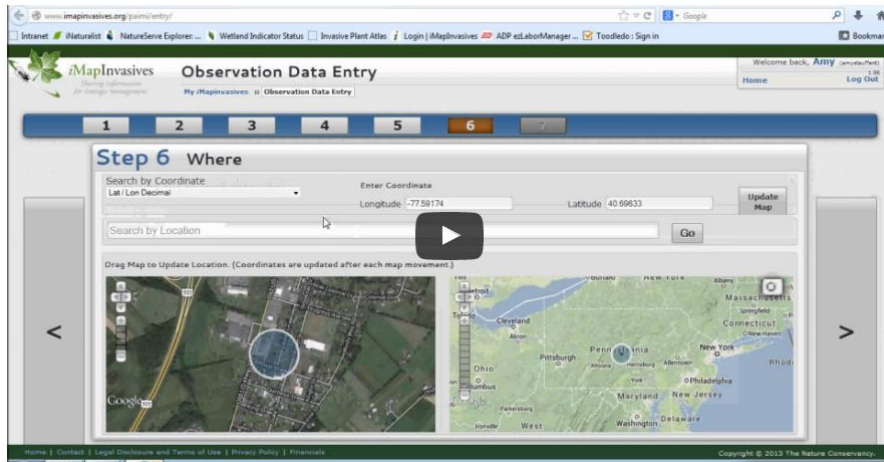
www.imapinvasives.org/paimi/entry/

Google

Intranet iNaturalist NatureServe Explorer: ... Wetland Indicator Status Invasive Plant Atlas Login | iMapInvasives ADP ezLaborManager ... Toodledo : Sign in

Bookmar

iMapInvasives

Observation Data Entry

My iMapInvasives :: Observation Data Entry

Welcome back, Amy

Home

Log Out

1 2 3 4 5 6 7

Step 6 Where

Search by Coordinate

Lat / Lon Decimal

Enter Coordinate

Longitude -77.59174

Latitude 40.69633

Update Map

Search by Location

Go

Drag Map to Update Location. (Coordinates are updated after each map movement.)

Google

Buffalo New York Albany Massachusetts Springfield Connecticut Detroit Cleveland Akron Ohio Pittsburgh Pennsylvania New York Rhode Altoona Harrisburg Allentown York Philadelphia Maryland New Jersey Parkersburg Delaware Washington West

<

>

Home | Contact | Legal Disclosure and Terms of Use | Privacy Policy | Financials

Copyright © 2013 The Nature Conservancy.